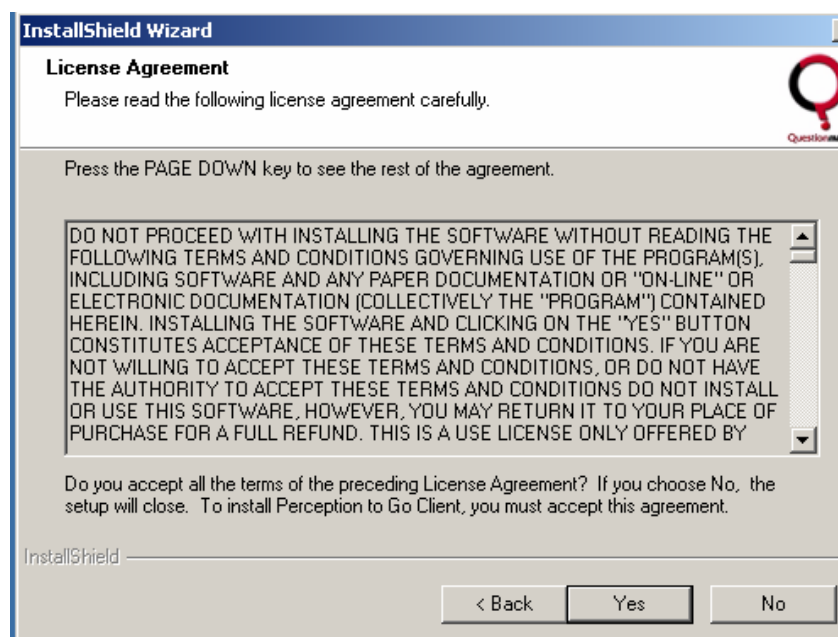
InstallShield Wizard

License Agreement

Please read the following license agreement carefully.

Questionmark

Press the PAGE DOWN key to see the rest of the agreement.

DO NOT PROCEED WITH INSTALLING THE SOFTWARE WITHOUT READING THE FOLLOWING TERMS AND CONDITIONS GOVERNING USE OF THE PROGRAM(S), INCLUDING SOFTWARE AND ANY PAPER DOCUMENTATION OR "ON-LINE" OR ELECTRONIC DOCUMENTATION (COLLECTIVELY THE "PROGRAM") CONTAINED HEREIN. INSTALLING THE SOFTWARE AND CLICKING ON THE "YES" BUTTON CONSTITUTES ACCEPTANCE OF THESE TERMS AND CONDITIONS. IF YOU ARE NOT WILLING TO ACCEPT THESE TERMS AND CONDITIONS, OR DO NOT HAVE THE AUTHORITY TO ACCEPT THESE TERMS AND CONDITIONS DO NOT INSTALL OR USE THIS SOFTWARE, HOWEVER, YOU MAY RETURN IT TO YOUR PLACE OF PURCHASE FOR A FULL REFUND. THIS IS A USE LICENSE ONLY OFFERED BY

Do you accept all the terms of the preceding License Agreement? If you choose No, the setup will close. To install Perception to Go Client, you must accept this agreement.

InstallShield

< Back Yes No